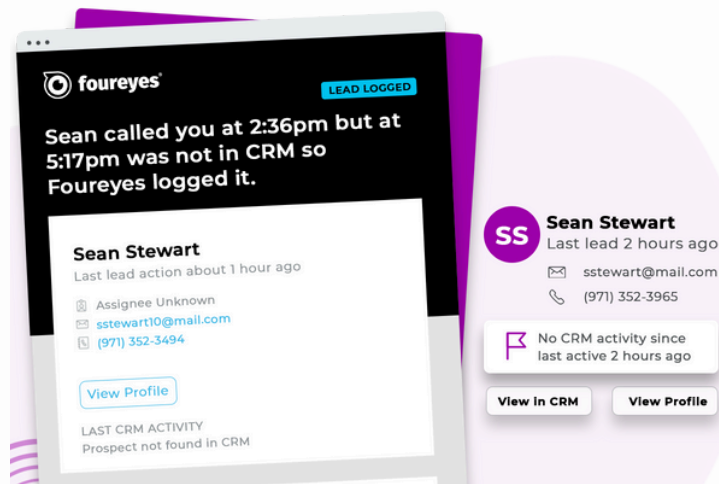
foureyes

LEAD LOGGED

Sean called you at 2:36pm but at 5:17pm was not in CRM so Foureyes logged it.

Sean Stewart
Last lead action about 1 hour ago

Assignee Unknown
sstewart10@mail.com
(971) 352-3494

View Profile

LAST CRM ACTIVITY
Prospect not found in CRM

SS
Sean Stewart
Last lead 2 hours ago
sstewart@mail.com
(971) 352-3965

No CRM activity since last active 2 hours ago

View in CRM
View Profile